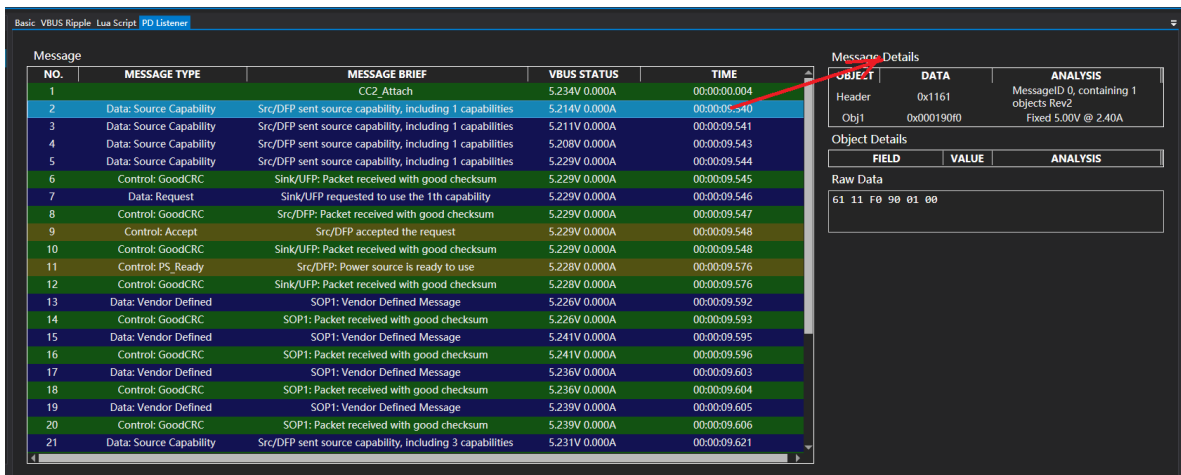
Basic VBUS Ripple Lua Script PD Listener

Message

| NO. | MESSAGE TYPE | MESSAGE BRIEF | VBUS STATUS | TIME |
|---|---|---|---|---|
| 1 | | CC2_Attach | 5.234V 0.000A | 00:00:00.004 |
| 2 | Data: Source Capability | Src/DFP sent source capability, including 1 capabilities | 5.214V 0.000A | 00:00:09.540 |
| 3 | Data: Source Capability | Src/DFP sent source capability, including 1 capabilities | 5.211V 0.000A | 00:00:09.541 |
| 4 | Data: Source Capability | Src/DFP sent source capability, including 1 capabilities | 5.208V 0.000A | 00:00:09.543 |
| 5 | Data: Source Capability | Src/DFP sent source capability, including 1 capabilities | 5.229V 0.000A | 00:00:09.544 |
| 6 | Control: GoodCRC | Sink/UFP: Packet received with good checksum | 5.229V 0.000A | 00:00:09.545 |
| 7 | Data: Request | Sink/UFP requested to use the 1th capability | 5.229V 0.000A | 00:00:09.546 |
| 8 | Control: GoodCRC | Src/DFP: Packet received with good checksum | 5.229V 0.000A | 00:00:09.547 |
| 9 | Control: Accept | Src/DFP accepted the request | 5.229V 0.000A | 00:00:09.548 |
| 10 | Control: GoodCRC | Sink/UFP: Packet received with good checksum | 5.229V 0.000A | 00:00:09.548 |
| 11 | Control: PS_Ready | Src/DFP: Power source is ready to use | 5.228V 0.000A | 00:00:09.576 |
| 12 | Control: GoodCRC | Sink/UFP: Packet received with good checksum | 5.228V 0.000A | 00:00:09.576 |
| 13 | Data: Vendor Defined | SOP1: Vendor Defined Message | 5.226V 0.000A | 00:00:09.592 |
| 14 | Control: GoodCRC | SOP1: Packet received with good checksum | 5.226V 0.000A | 00:00:09.593 |
| 15 | Data: Vendor Defined | SOP1: Vendor Defined Message | 5.241V 0.000A | 00:00:09.595 |
| 16 | Control: GoodCRC | SOP1: Packet received with good checksum | 5.241V 0.000A | 00:00:09.596 |
| 17 | Data: Vendor Defined | SOP1: Vendor Defined Message | 5.236V 0.000A | 00:00:09.603 |
| 18 | Control: GoodCRC | SOP1: Packet received with good checksum | 5.236V 0.000A | 00:00:09.604 |
| 19 | Data: Vendor Defined | SOP1: Vendor Defined Message | 5.239V 0.000A | 00:00:09.605 |
| 20 | Control: GoodCRC | SOP1: Packet received with good checksum | 5.239V 0.000A | 00:00:09.606 |
| 21 | Data: Source Capability | Src/DFP sent source capability, including 3 capabilities | 5.231V 0.000A | 00:00:09.621 |

Message Details

| OBJECT | DATA | ANALYSIS |
|---|---|---|
| Header | 0x1161 | MessageID 0, containing 1 objects Rev2 |
| Obj1 | 0x000190f0 | Fixed 5.00V @ 2.40A |

Object Details

| FIELD | VALUE | ANALYSIS |
|---|---|---|

Raw Data

61 11 F0 90 01 00